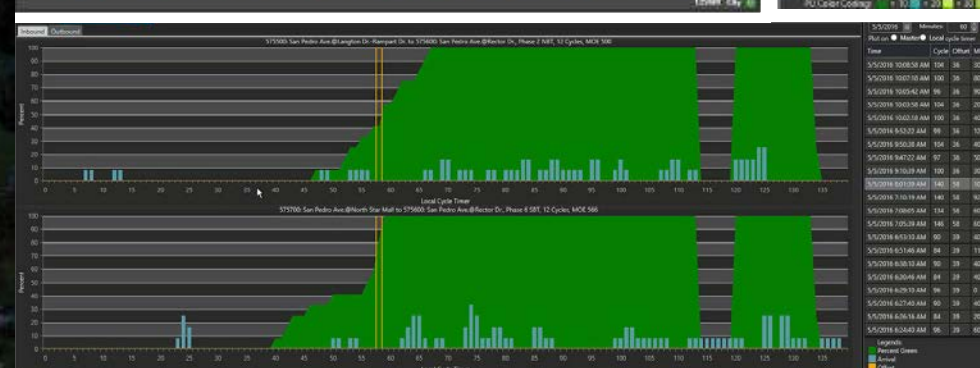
Inbound Outbound

575500: San Pedro Ave.@Langton Dr.-Rampart Dr. to 575600: San Pedro Ave.@Rector Dr., Phase 2 NBT, 12 Cycles, MOE 500

100 90 80 70 60 50 40 30 20 10 0

Percent

0 5 10 15 20 25 30 35 40 45 50 55 60 65 70 75 80 85 90 95 100 105 110 115 120 125 130 135

Local Cycle Timer

575700: San Pedro Ave.@North Star Mall to 575600: San Pedro Ave.@Rector Dr., Phase 6 SBT, 12 Cycles, MOE 566

100 90 80 70 60 50 40 30 20 10 0

Percent

0 5 10 15 20 25 30 35 40 45 50 55 60 65 70 75 80 85 90 95 100 105 110 115 120 125 130 135

PU Color Coding: > 10 > 20 > 30

5/5/2016 Minutes 60

Plot on: Master Local cycle timer

| Time | Cycle | Offset | M |
|---|---|---|---|
| 5/5/2016 10:08:58 AM | 104 | 36 | 3 |
| 5/5/2016 10:07:10 AM | 104 | 36 | 3 |
| 5/5/2016 10:05:42 AM | 96 | 36 | 9 |
| 5/5/2016 10:03:58 AM | 104 | 36 | 3 |
| 5/5/2016 10:02:18 AM | 100 | 36 | 4 |
| 5/5/2016 9:53:22 AM | 98 | 36 | 1 |
| 5/5/2016 9:50:38 AM | 104 | 36 | 3 |
| 5/5/2016 9:47:22 AM | 97 | 36 | 5 |
| 5/5/2016 9:10:19 AM | 100 | 36 | 4 |
| 5/5/2016 8:01:59 AM | 140 | 58 | 5 |
| 5/5/2016 7:10:19 AM | 140 | 58 | 9 |
| 5/5/2016 7:08:05 AM | 134 | 58 | 6 |
| 5/5/2016 7:05:39 AM | 146 | 58 | 6 |
| 5/5/2016 6:53:10 AM | 90 | 39 | 4 |
| 5/5/2016 6:51:46 AM | 84 | 39 | 1 |
| 5/5/2016 6:38:10 AM | 90 | 39 | 4 |
| 5/5/2016 6:20:46 AM | 84 | 39 | 1 |
| 5/5/2016 6:29:10 AM | 96 | 39 | 0 |
| 5/5/2016 6:27:40 AM | 90 | 39 | 4 |
| 5/5/2016 6:26:16 AM | 84 | 39 | 1 |
| 5/5/2016 6:24:40 AM | 96 | 39 | 6 |

Legends:
Percent Green
Arrival
Offset